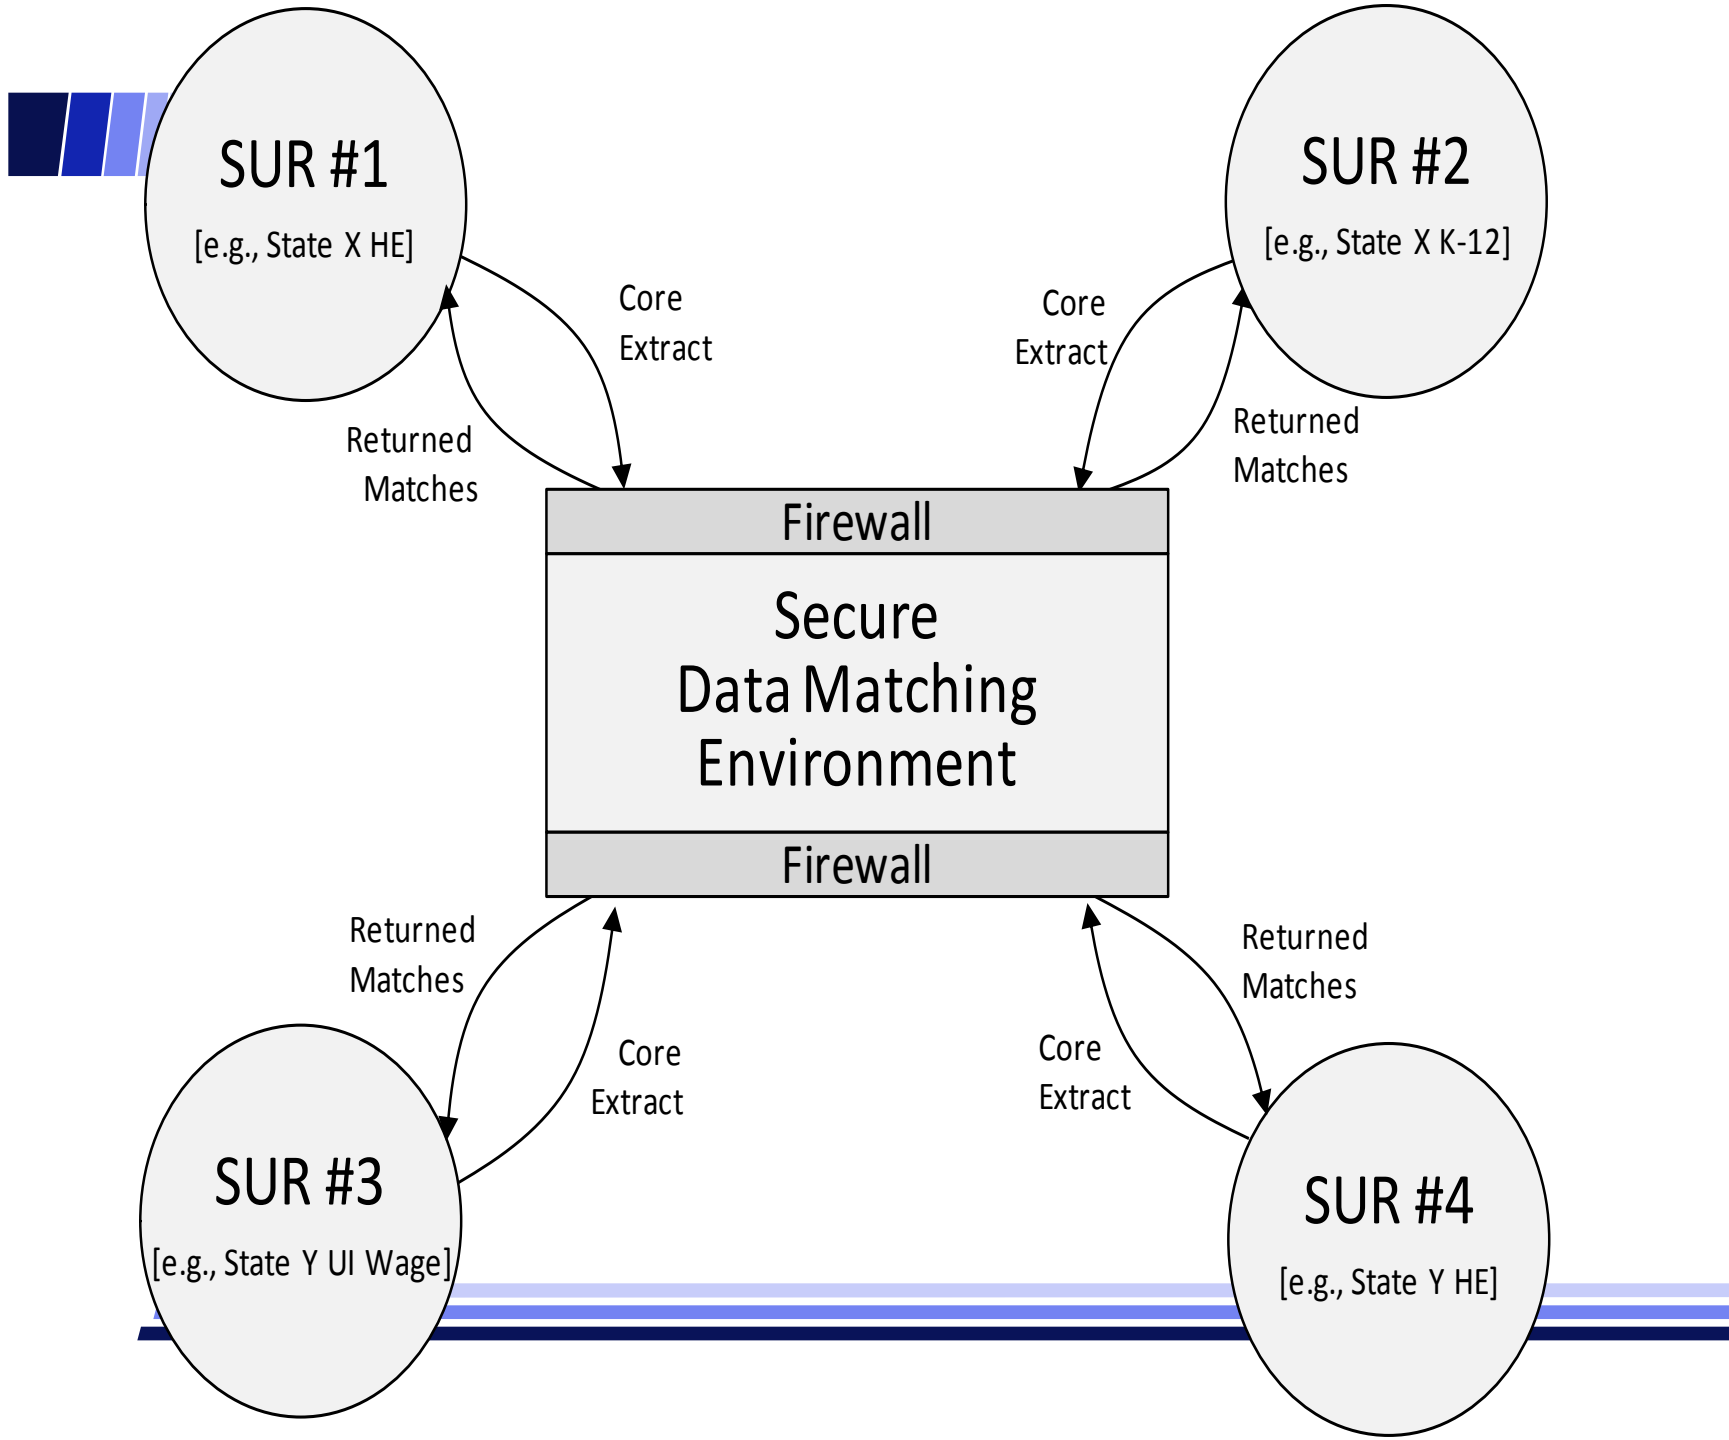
SUR #1
[e.g., State X HE]

SUR #2
[e.g., State X K-12]

Core Extract

Core Extract

Returned Matches

Returned Matches

Firewall

Secure Data Matching Environment

Firewall

Returned Matches

Returned Matches

Core Extract

Core Extract

SUR #3
[e.g., State Y UI Wage]

SUR #4
[e.g., State Y HE]